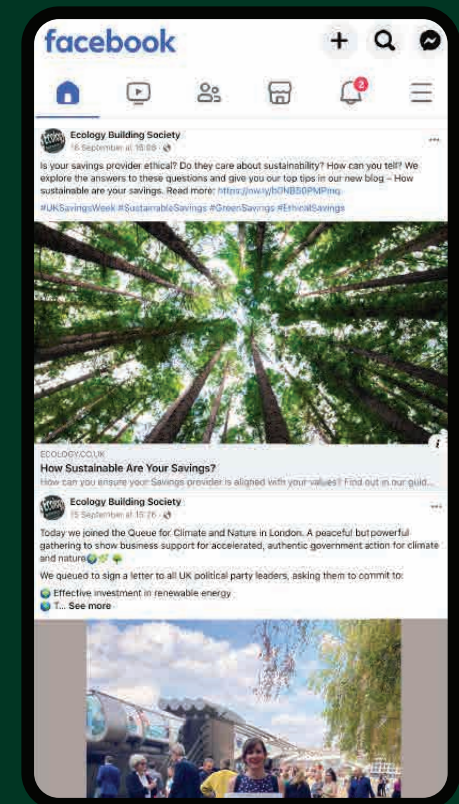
facebook

2

Ecology Building Society
16 September at 16:00 ·

Is your savings provider ethical? Do they care about sustainability? How can you tell? We explore the answers to these questions and give you our top tips in our new blog – How sustainable are your savings. Read more: https://ow.ly/bONB50PMPmq

#UKSavingsWeek #SustainableSavings #GreenSavings #EthicalSavings

ECOLOGY.CO.UK
How Sustainable Are Your Savings?
How can you ensure your Savings provider is aligned with your values? Find out in our guid...

Ecology Building Society
15 September at 15:26 ·

Today we joined the Queue for Climate and Nature in London. A peaceful but powerful gathering to show business support for accelerated, authentic government action for climate and nature

We queued to sign a letter to all UK political party leaders, asking them to commit to:

Effective investment in renewable energy
T... See more